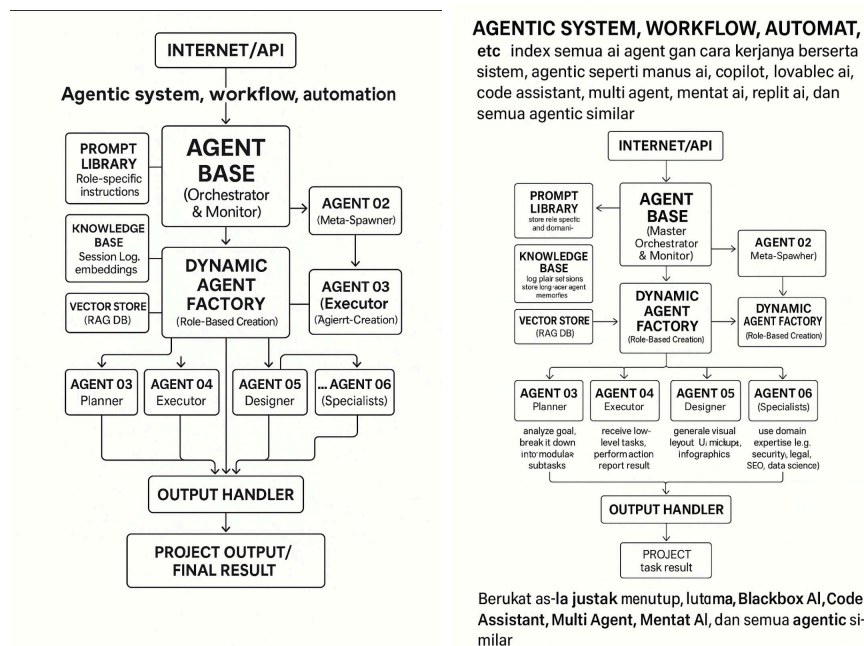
INTERNET/API

Agentic system, workflow, automation

PROMPT LIBRARY
Role-specific instructions

AGENT BASE
(Orchestrator & Monitor)

AGENT 02
(Meta-Spawner)

KNOWLEDGE BASE
Session Log, embeddings

DYNAMIC AGENT FACTORY
(Role-Based Creation)

AGENT 03
(Executor
(Agierrt-Creation)

VECTOR STORE
(RAG DB)

AGENT 03
Planner

AGENT 04
Executor

AGENT 05
Designer

... AGENT 06
(Specialists)

OUTPUT HANDLER

PROJECT OUTPUT/
FINAL RESULT

AGENTIC SYSTEM, WORKFLOW, AUTOMAT,

etc index semua ai agent gan cara kerjanya berserta sistem, agentic seperti manus ai, copilot, lovablec ai, code assistant, multi agent, mentat ai, replit ai, dan semua agentic similar

INTERNET/API

PROMPT LIBRARY
store rele specfic and domani-

AGENT BASE
(Master Orchestrator & Monitor)

AGENT 02
Meta-Spawher)

KNOWLEDGE BASE
log plair sel sions store long-acer agent memorfes

DYNAMIC AGENT FACTORY
(Role-Based Creation)

DYNAMIC AGENT FACTORY
(Role-Based Creation)

VECTOR STORE
(RAG DB)

AGENT 03
Planner
analyze goal, break it down into modular subtasks

AGENT 04
Executor
receive low-level tasks, perform action report result

AGENT 05
Designer
generale visual layout U mickup, infographics

AGENT 06
(Specialists)
use domain expertise le.g. security, legal, SEO, data science)

OUTPUT HANDLER

PROJECT
task result

Berukat as-la justak menutup, lutama, Blackbox Al, Code Assistant, Multi Agent, Mentat Al, dan semua agentic similar